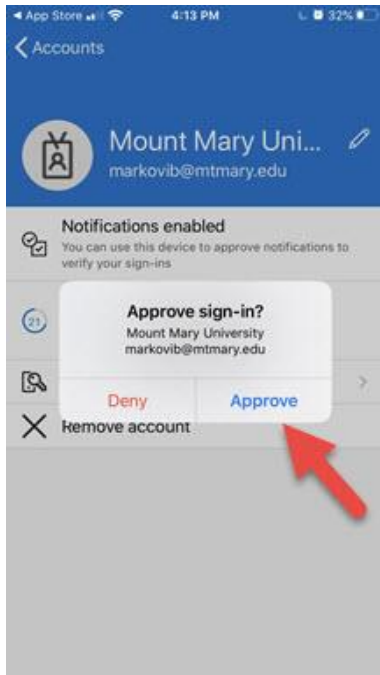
◂ App Store 4:13 PM 32%

< Accounts

Mount Mary Uni...
markovib@mtmary.edu

Notifications enabled
You can use this device to approve notifications to verify your sign-ins

Approve sign-in?
Mount Mary University
markovib@mtmary.edu

Deny Approve

Remove account